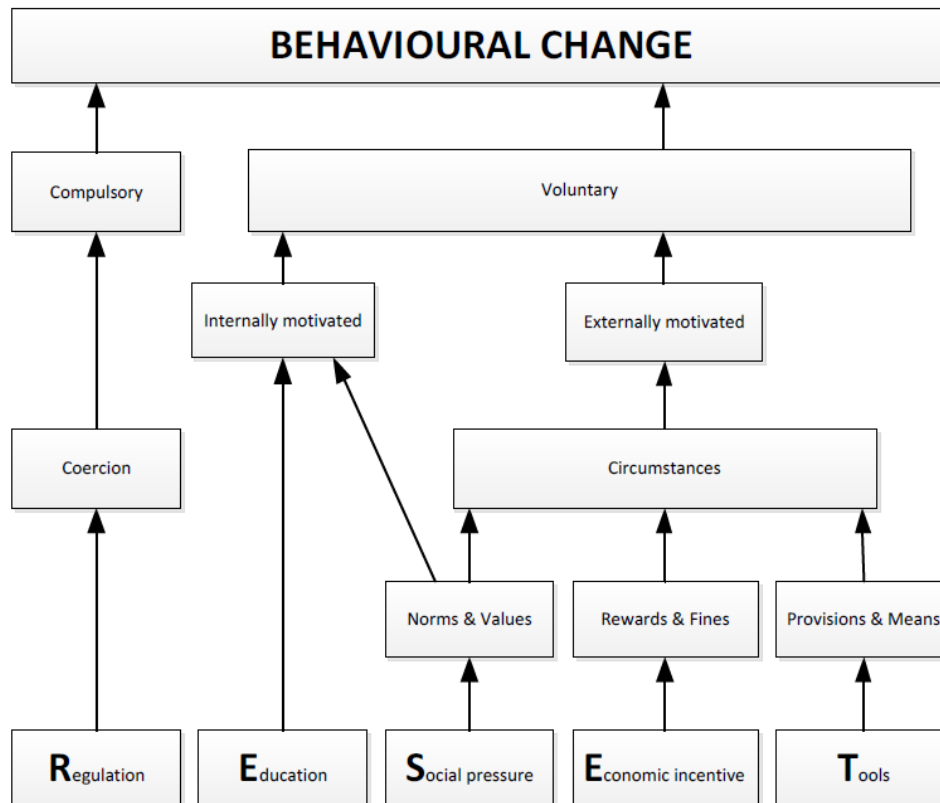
BEHAVIOURAL CHANGE

Compulsory

Voluntary

Internally motivated

Externally motivated

Coercion

Circumstances

Norms & Values

Rewards & Fines

Provisions & Means

Regulation

Education

Social pressure

Economic incentive

Tools